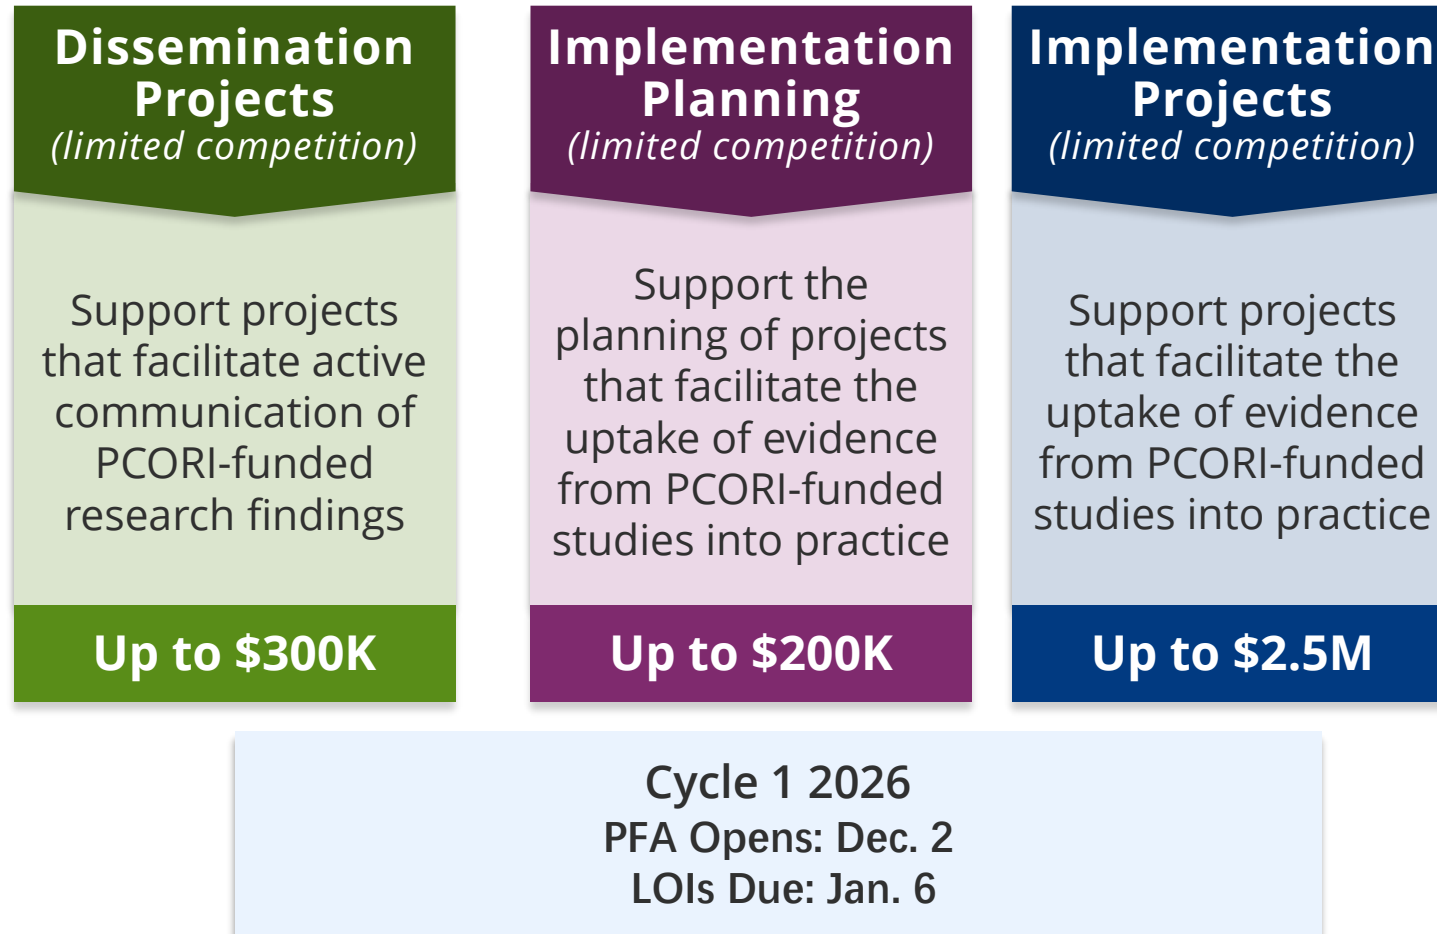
Dissemination Projects
(limited competition)

Support projects that facilitate active communication of PCORI-funded research findings

Up to $300K

Implementation Planning
(limited competition)

Support the planning of projects that facilitate the uptake of evidence from PCORI-funded studies into practice

Up to $200K

Implementation Projects
(limited competition)

Support projects that facilitate the uptake of evidence from PCORI-funded studies into practice

Up to $2.5M

Cycle 1 2026
PFA Opens: Dec. 2
LOIs Due: Jan. 6